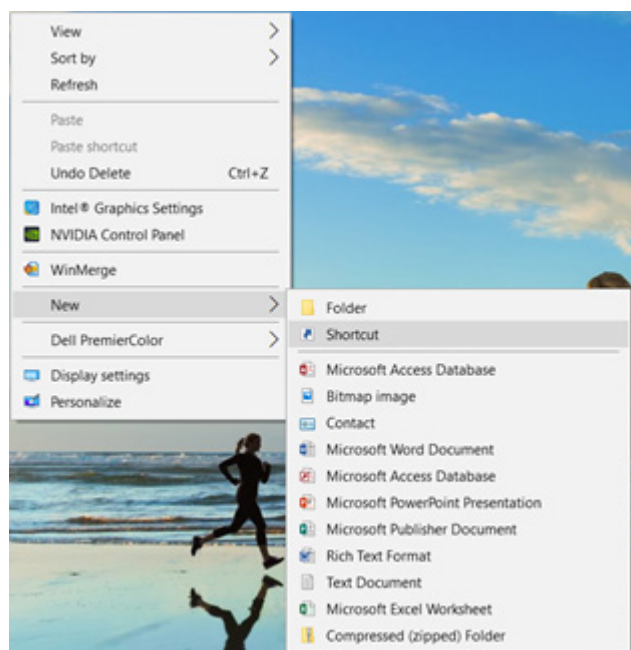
View
Sort by
Refresh

Paste
Paste shortcut
Undo Delete Ctrl+Z

Intel® Graphics Settings
NVIDIA Control Panel

WinMerge

New

Dell PremierColor

Display settings
Personalize

Folder
Shortcut

Microsoft Access Database
Bitmap image
Contact
Microsoft Word Document
Microsoft Access Database
Microsoft PowerPoint Presentation
Microsoft Publisher Document
Rich Text Format
Text Document
Microsoft Excel Worksheet
Compressed (zipped) Folder